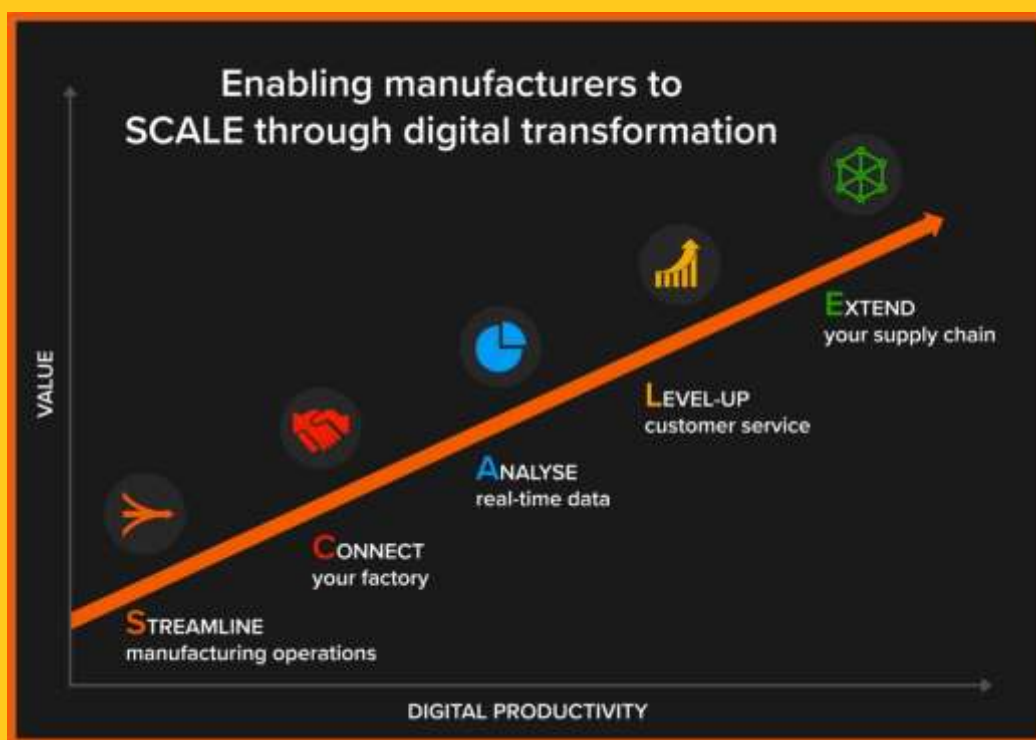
Enabling manufacturers to SCALE through digital transformation

VALUE

EXTEND
your supply chain

LEVEL-UP
customer service

ANALYSE
real-time data

CONNECT
your factory

STREAMLINE
manufacturing operations

DIGITAL PRODUCTIVITY